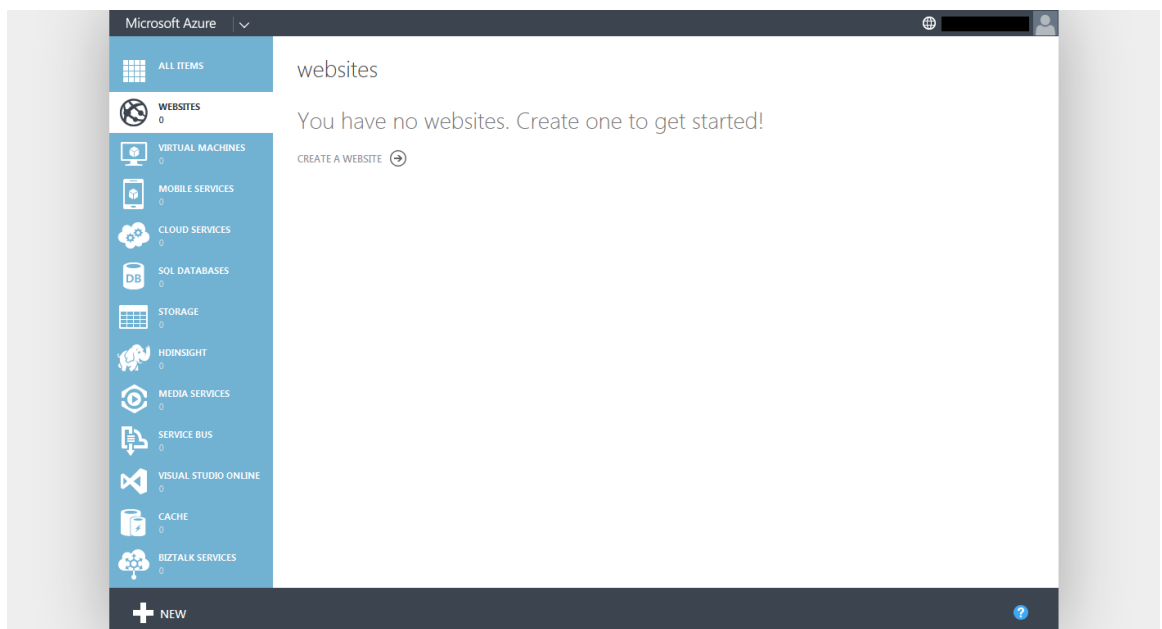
Microsoft Azure

ALL ITEMS

WEBSITES
0

VIRTUAL MACHINES
0

MOBILE SERVICES
0

CLOUD SERVICES
0

SQL DATABASES
0

STORAGE
0

HDINSIGHT
0

MEDIA SERVICES
0

SERVICE BUS
0

VISUAL STUDIO ONLINE
0

CACHE
0

BIZTALK SERVICES
0

websites

You have no websites. Create one to get started!

CREATE A WEBSITE

NEW

?